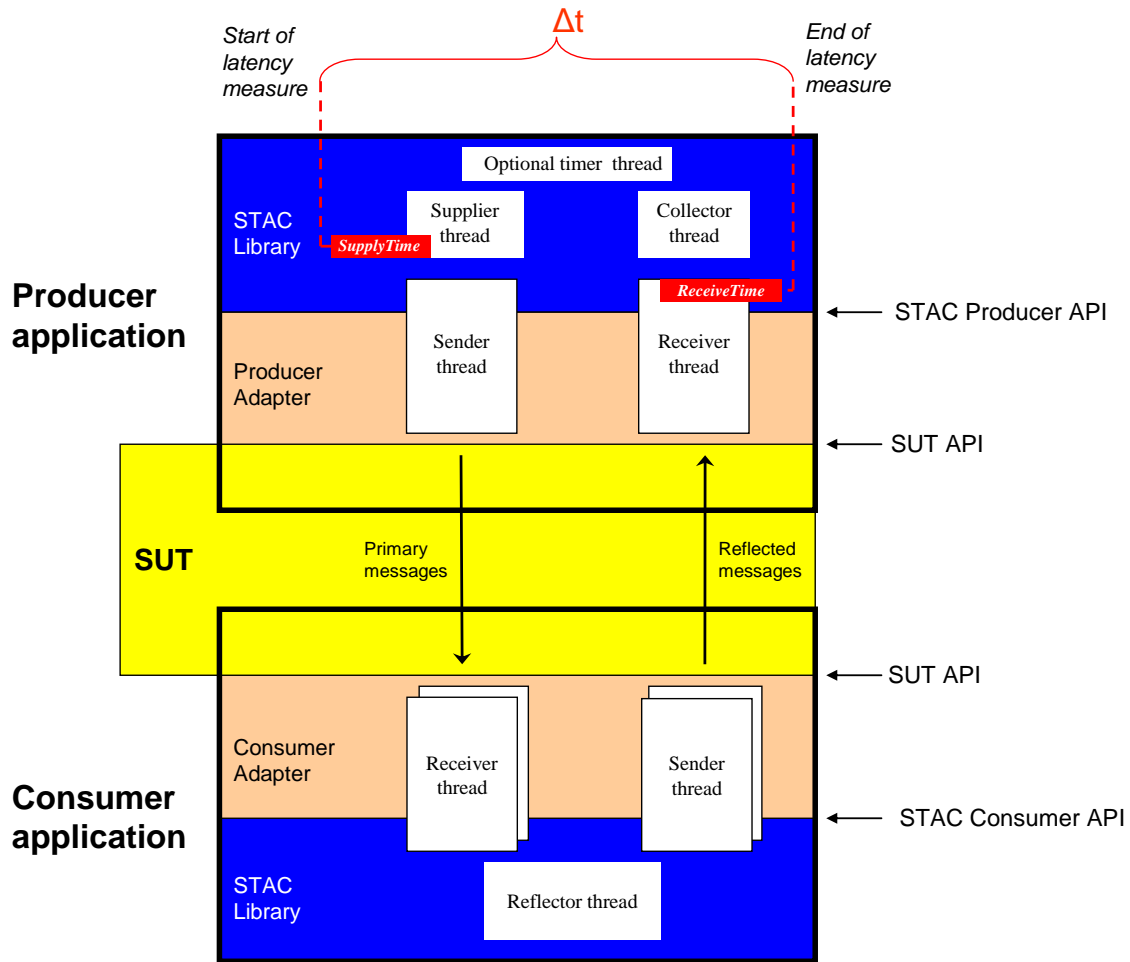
Start of latency measure

$\Delta t$

End of latency measure

Optional timer thread

STAC Library

Supplier thread

Collector thread

SupplyTime

ReceiveTime

Producer application

Producer Adapter

Sender thread

Receiver thread

STAC Producer API

SUT API

SUT

Primary messages

Reflected messages

SUT API

Consumer Adapter

Receiver thread

Sender thread

Consumer application

STAC Consumer API

STAC Library

Reflector thread